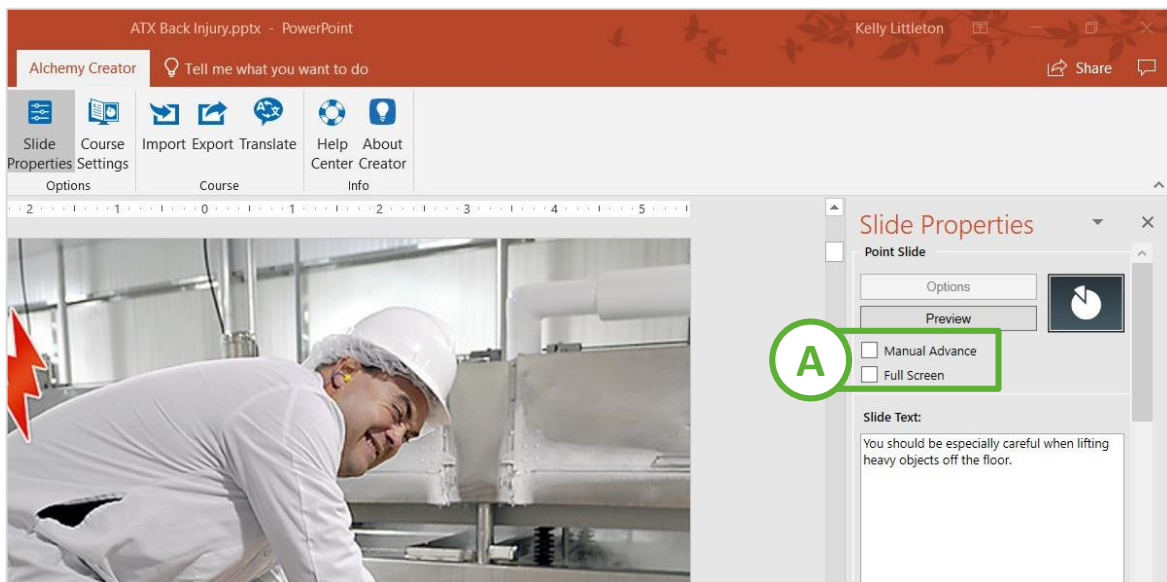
ATX Back Injury.pptx - PowerPoint

Kelly Littleton

Alchemy Creator

Tell me what you want to do

Share

Slide Properties

Course Settings

Options

Import

Export

Translate

Course

Help Center

About Creator

Info

2 · 1 · 0 · 1 · 2 · 3 · 4 · 5

Slide Properties

Point Slide

Options

Preview

A

Manual Advance

Full Screen

Slide Text:

You should be especially careful when lifting heavy objects off the floor.